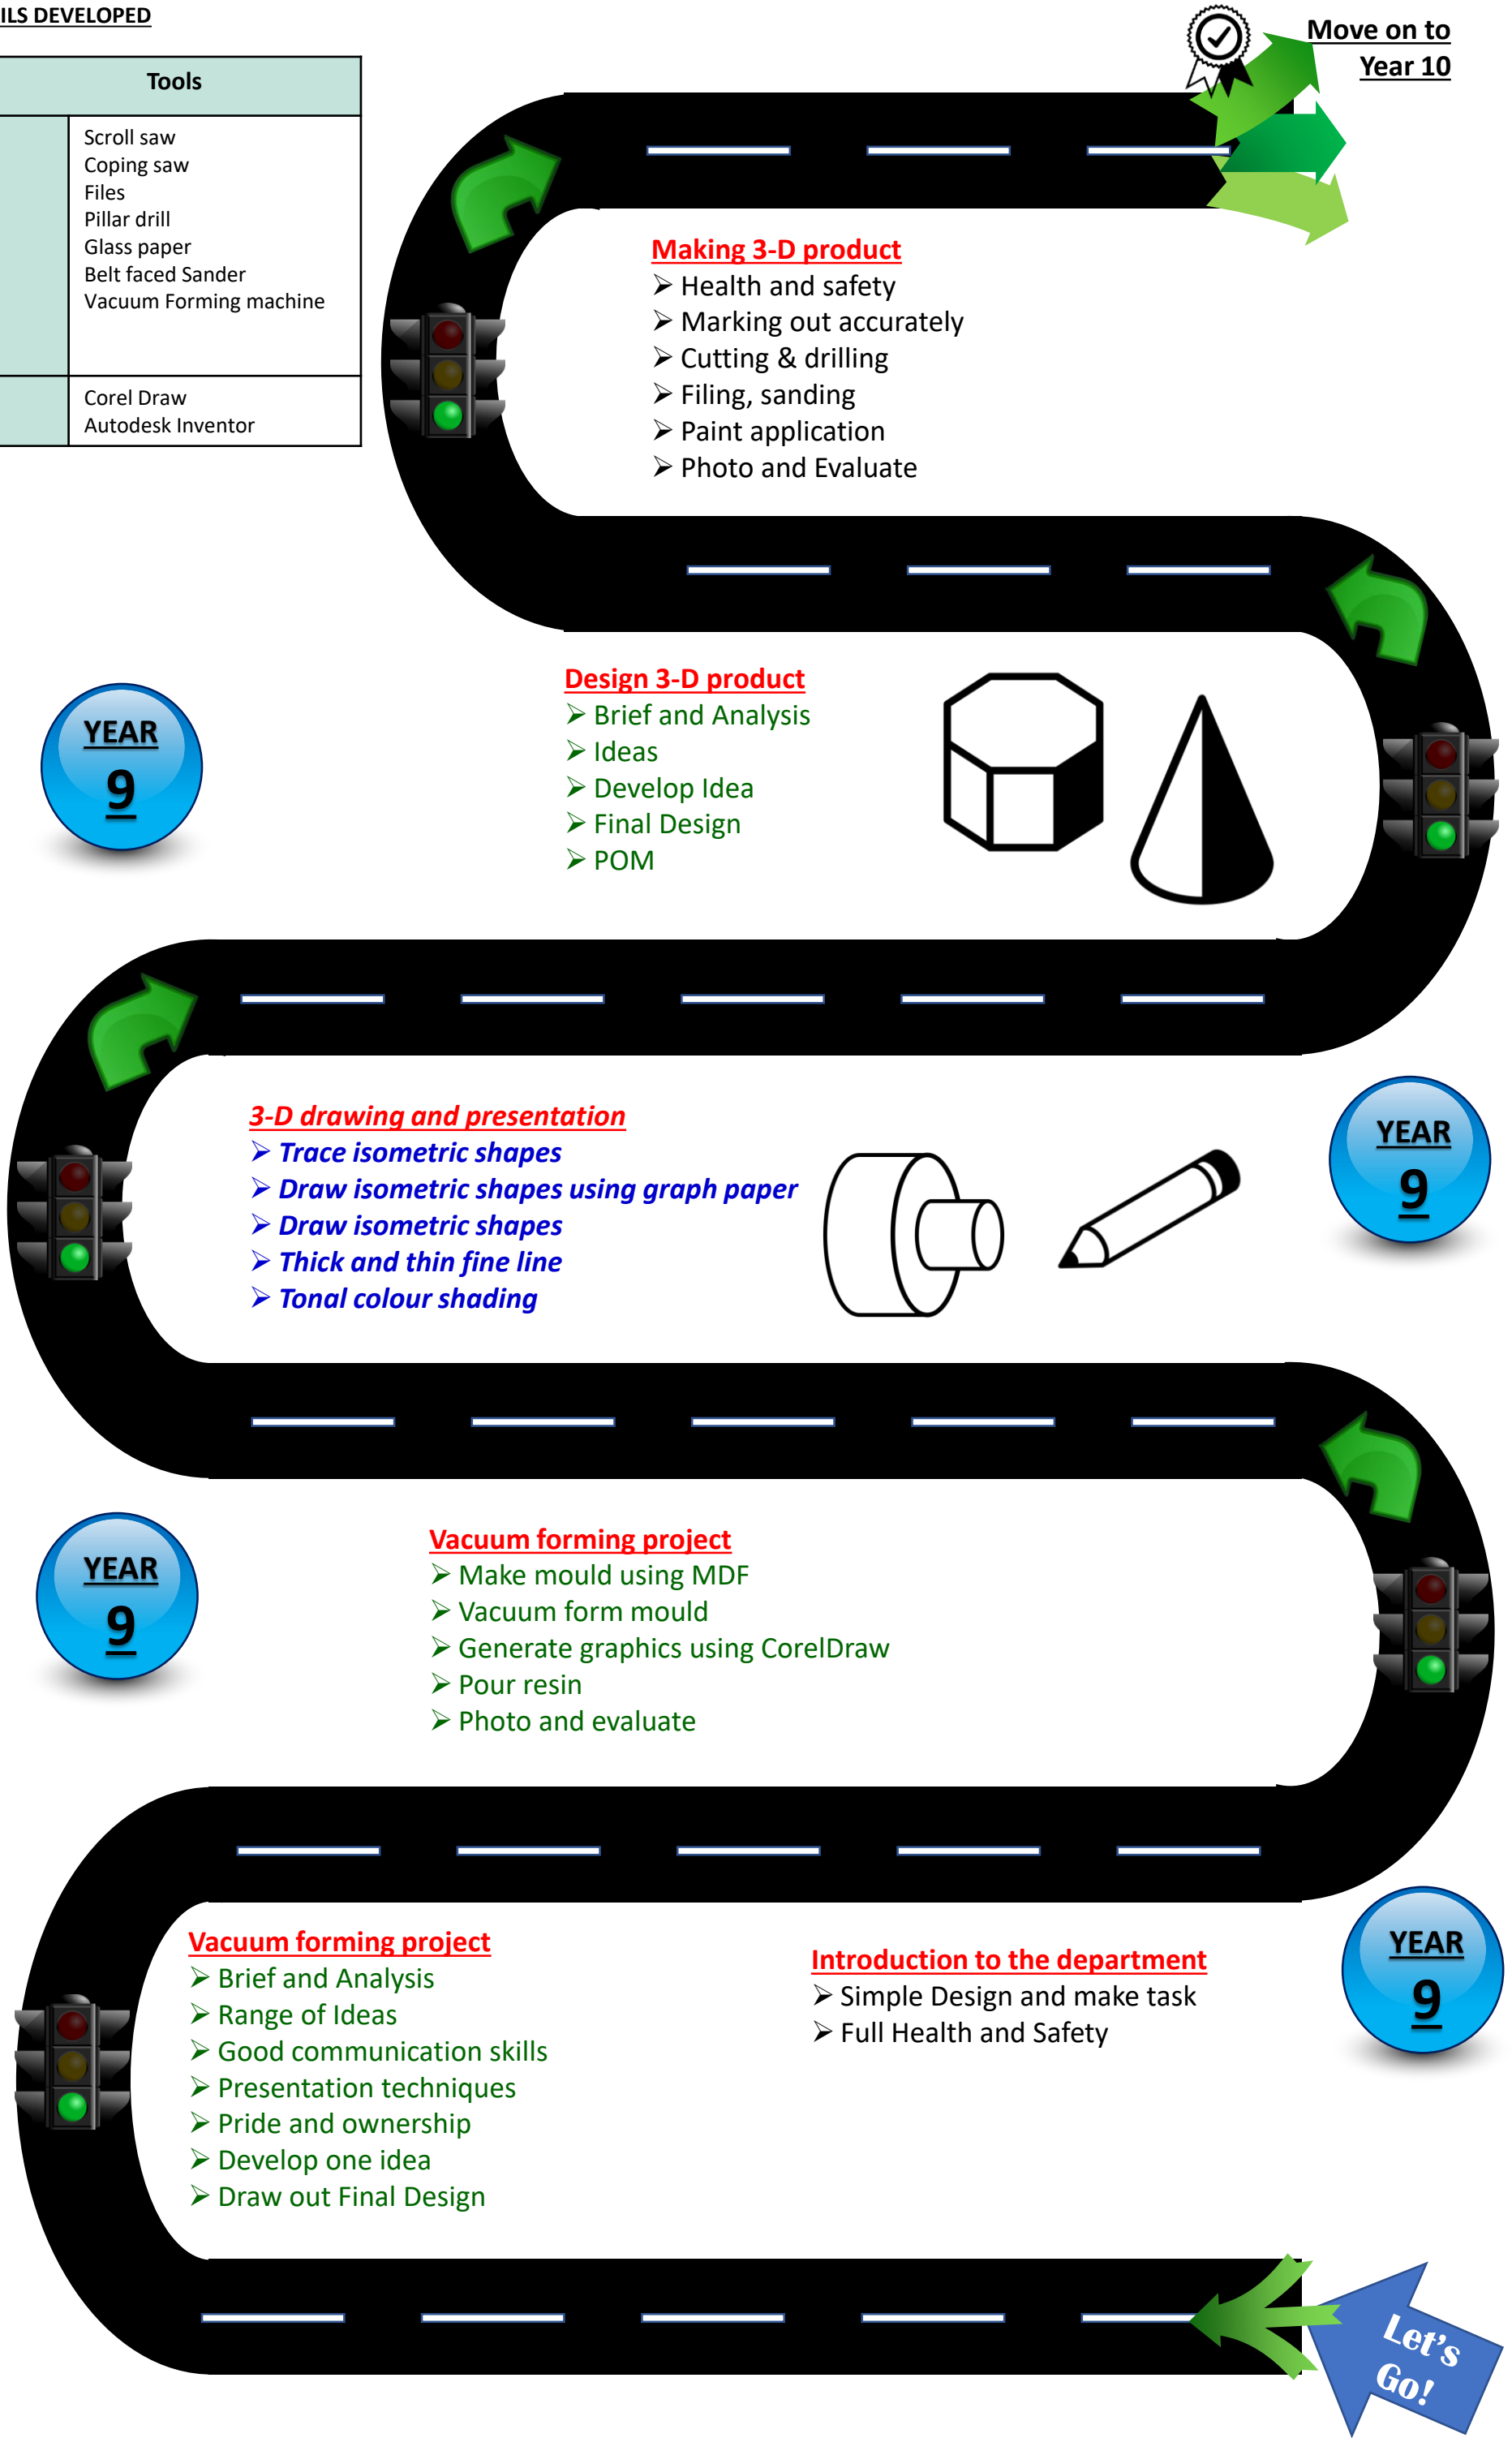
ILS DEVELOPED

| Tools | |
|---|---|
| | Scroll saw<br>Coping saw<br>Files<br>Pillar drill<br>Glass paper<br>Belt faced Sander<br>Vacuum Forming machine |
| | Corel Draw<br>Autodesk Inventor |

Move on to Year 10

Making 3-D product
➢ Health and safety
➢ Marking out accurately
➢ Cutting & drilling
➢ Filing, sanding
➢ Paint application
➢ Photo and Evaluate

YEAR 9

Design 3-D product
➢ Brief and Analysis
➢ Ideas
➢ Develop Idea
➢ Final Design
➢ POM

3-D drawing and presentation
➢ Trace isometric shapes
➢ Draw isometric shapes using graph paper
➢ Draw isometric shapes
➢ Thick and thin fine line
➢ Tonal colour shading

YEAR 9

YEAR 9

Vacuum forming project
➢ Make mould using MDF
➢ Vacuum form mould
➢ Generate graphics using CorelDraw
➢ Pour resin
➢ Photo and evaluate

Vacuum forming project
➢ Brief and Analysis
➢ Range of Ideas
➢ Good communication skills
➢ Presentation techniques
➢ Pride and ownership
➢ Develop one idea
➢ Draw out Final Design

Introduction to the department
➢ Simple Design and make task
➢ Full Health and Safety

YEAR 9

Let's Go!